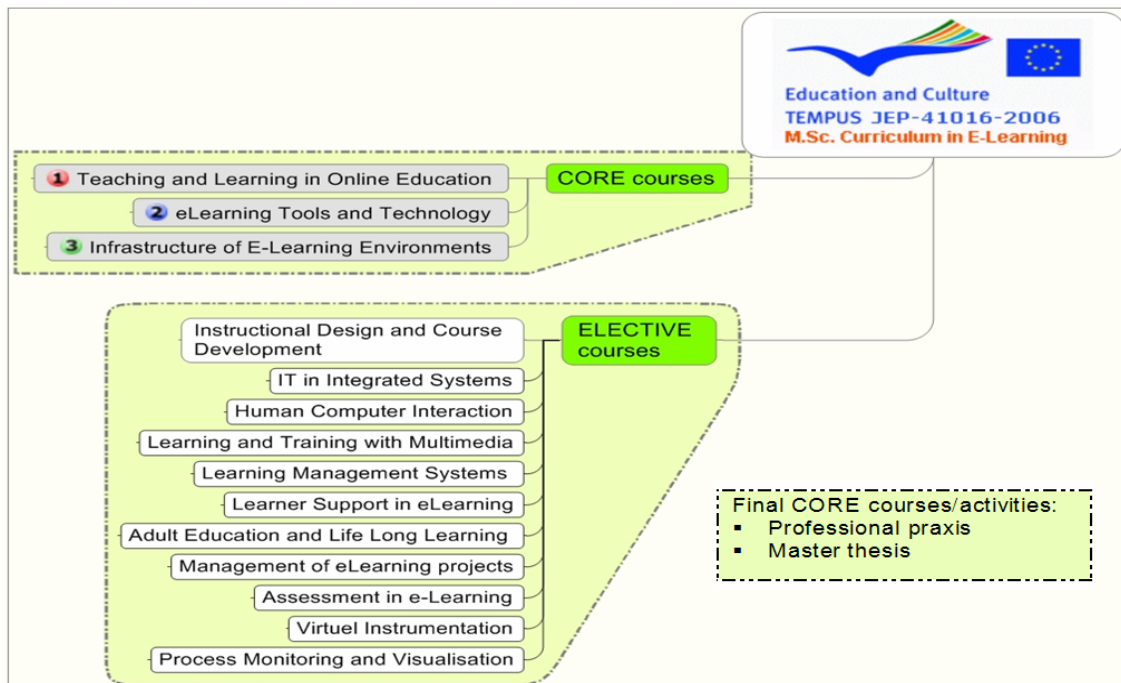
Education and Culture
TEMPUS JEP-41016-2006
M.Sc. Curriculum in E-Learning

CORE courses

1 Teaching and Learning in Online Education
2 eLearning Tools and Technology
3 Infrastructure of E-Learning Environments

ELECTIVE courses

Instructional Design and Course Development
IT in Integrated Systems
Human Computer Interaction
Learning and Training with Multimedia
Learning Management Systems
Learner Support in eLearning
Adult Education and Life Long Learning
Management of eLearning projects
Assessment in e-Learning
Virtuel Instrumentation
Process Monitoring and Visualisation

Final CORE courses/activities:
▪ Professional praxis
▪ Master thesis